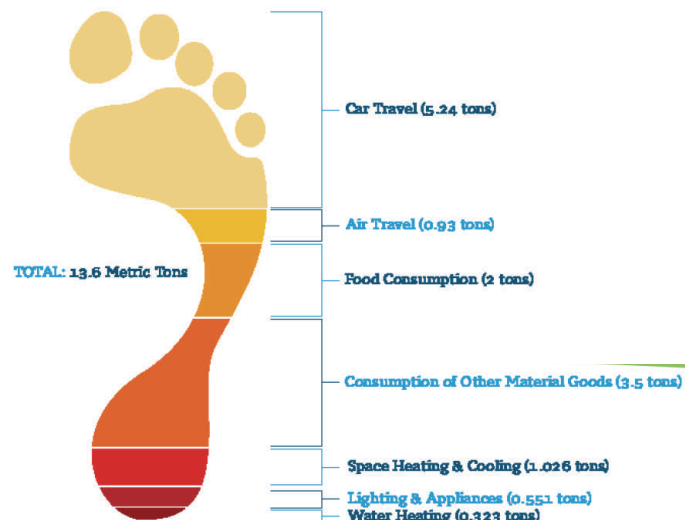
TOTAL: 13.6 Metric Tons

Car Travel (5.24 tons)

Air Travel (0.93 tons)

Food Consumption (2 tons)

Consumption of Other Material Goods (3.5 tons)

Space Heating & Cooling (1.026 tons)

Lighting & Appliances (0.551 tons)

Water Heating (0.323 tons)